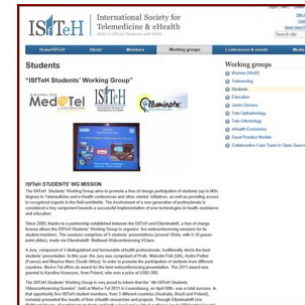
ISfTeH International Society for Telemedicine & eHealth

Home/ISfTeH | About | Members | Working groups | Conferences & events

Students

"ISfTeH Students' Working Group"

MedeTel ISfTeH

Working groups
Women (WoW)
Telenursing
Students
Education
Junior Doctors
Tele-Ophthalmology
Tele-Dermatology
eHealth Economics
Good Practice Models
Collaborative Care Tool in Open Source

ISfTeH STUDENTS' WG MISSION

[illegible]